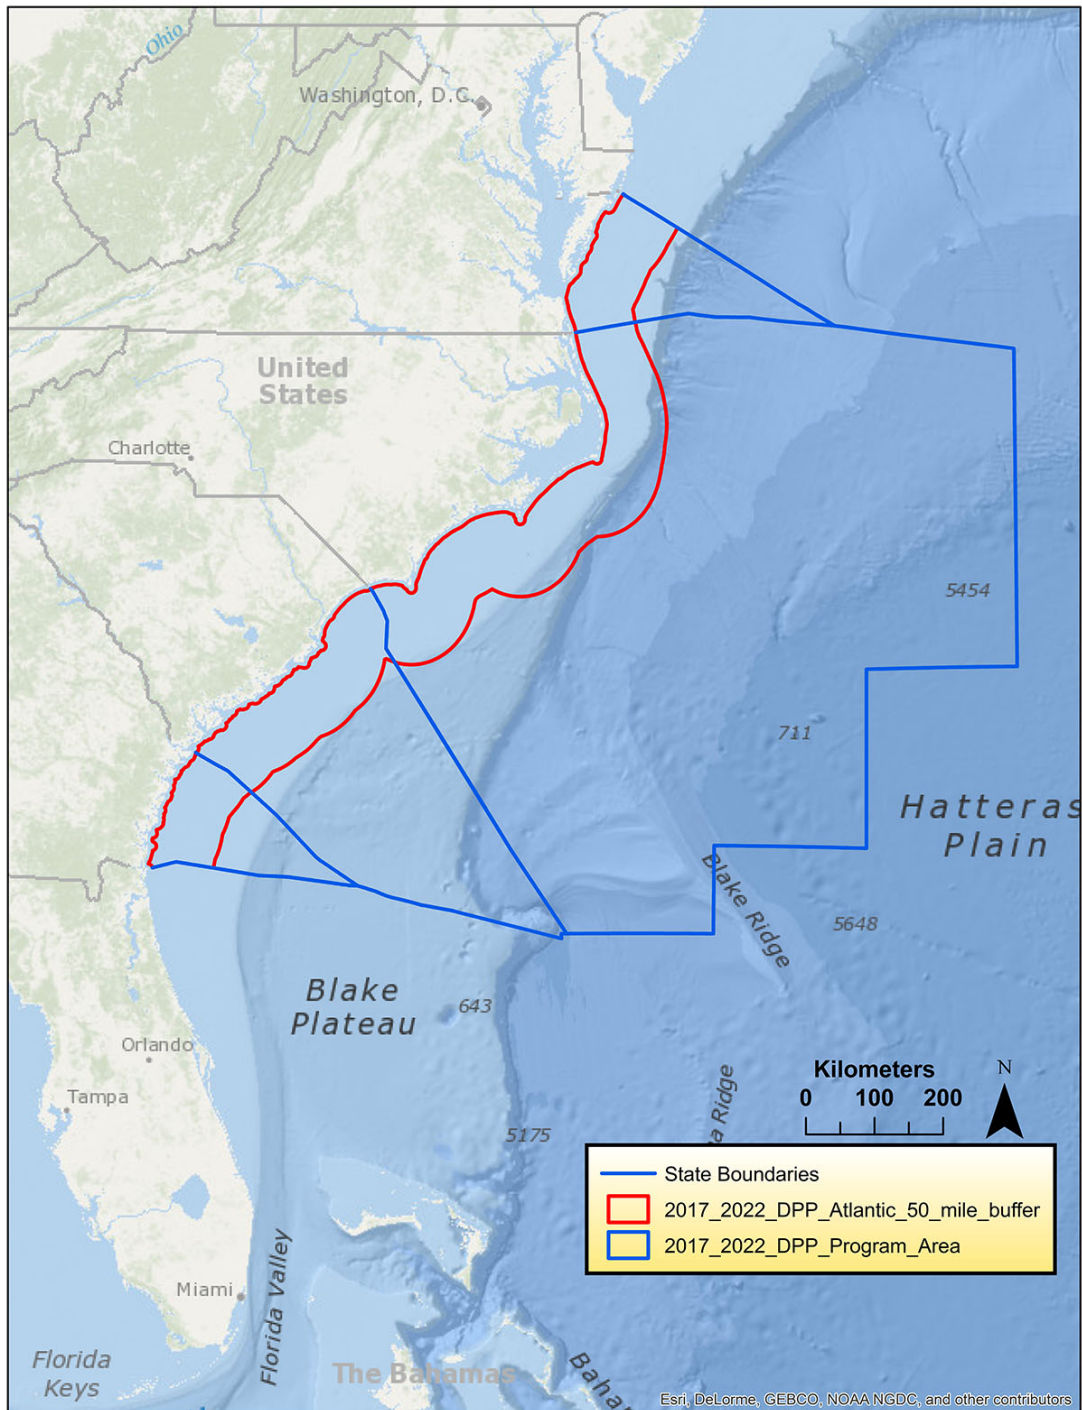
Ohio
Washington, D.C.
United States
Charlotte
5454
711
Hatteras Plain
Blake Ridge
5648
Blake Plateau
643
Orlando
Tampa
5175
a Ridge
Kilometers
0 100 200
N
State Boundaries
2017_2022_DPP_Atlantic_50_mile_buffer
2017_2022_DPP_Program_Area
Miami
Florida Valley
Florida Keys
The Bahamas
Baha
Esri, DeLorme, GEBCO, NOAA NGDC, and other contributors